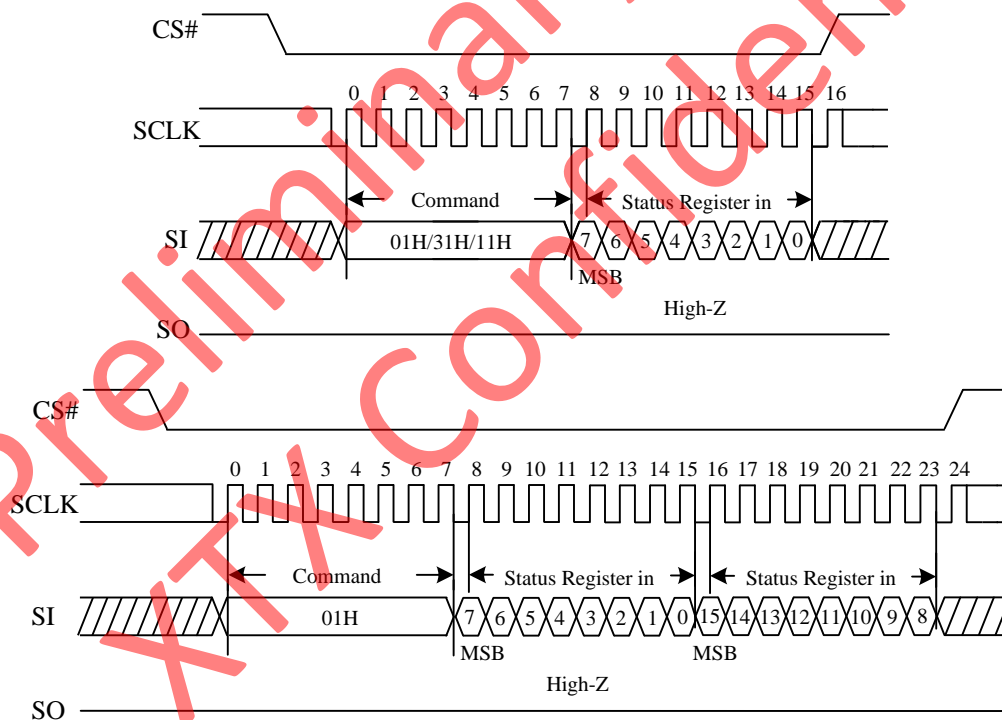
CS#

0 1 2 3 4 5 6 7 8 9 10 11 12 13 14 15 16

SCLK

Command

Status Register in

SI

01H/31H/11H

7 6 5 4 3 2 1 0

MSB

High-Z

SO

Preliminary XTX Confidential

CS#

0 1 2 3 4 5 6 7 8 9 10 11 12 13 14 15 16 17 18 19 20 21 22 23 24

SCLK

Command

Status Register in

Status Register in

SI

01H

7 6 5 4 3 2 1 0 15 14 13 12 11 10 9 8

MSB

MSB

High-Z

SO